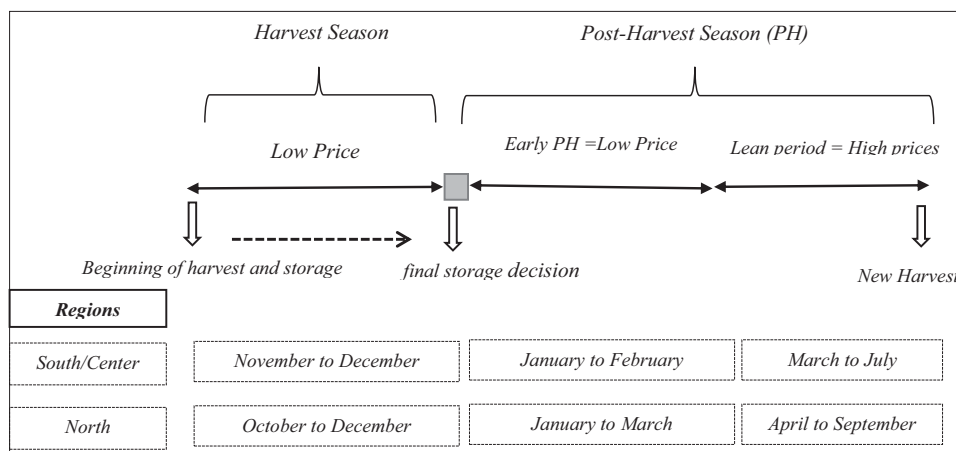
Harvest Season

Post-Harvest Season (PH)

Low Price

Early PH =Low Price

Lean period = High prices

Beginning of harvest and storage

final storage decision

New Harvest

| Regions | | | |
|---|---|---|---|
| South/Center | November to December | January to February | March to July |
| North | October to December | January to March | April to September |